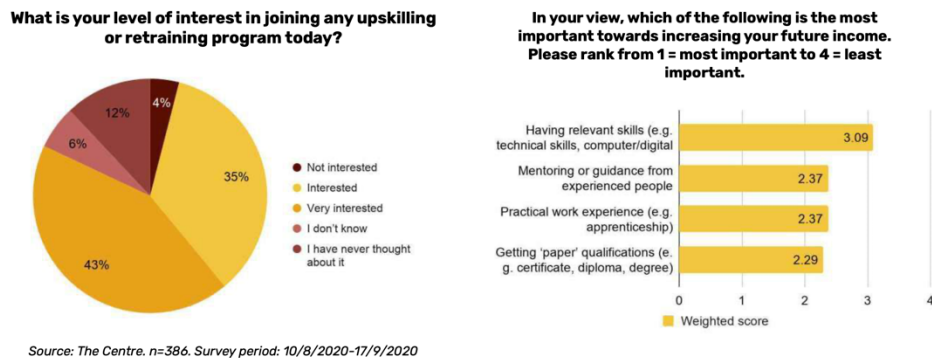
What is your level of interest in joining any upskilling or retraining program today?

4%
35%
43%
6%
12%

Not interested
Interested
Very interested
I don't know
I have never thought about it

In your view, which of the following is the most important towards increasing your future income. Please rank from 1 = most important to 4 = least important.

Having relevant skills (e.g. technical skills, computer/digital
3.09
Mentoring or guidance from experienced people
2.37
Practical work experience (e.g. apprenticeship)
2.37
Getting 'paper' qualifications (e.g. certificate, diploma, degree)
2.29

0
1
2
3
4

Weighted score

Source: The Centre. n=386. Survey period: 10/8/2020-17/9/2020